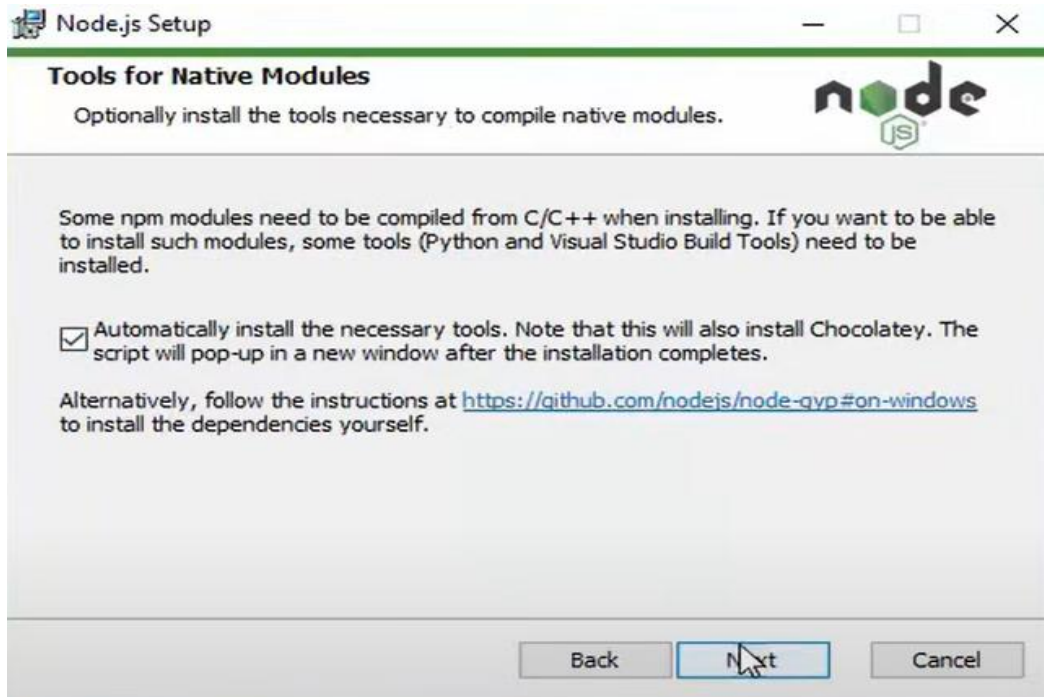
Node.js Setup

Tools for Native Modules

Optionally install the tools necessary to compile native modules.

node JS

Some npm modules need to be compiled from C/C++ when installing. If you want to be able to install such modules, some tools (Python and Visual Studio Build Tools) need to be installed.

Automatically install the necessary tools. Note that this will also install Chocolatey. The script will pop-up in a new window after the installation completes.

Alternatively, follow the instructions at https://github.com/nodejs/node-gyp#on-windows to install the dependencies yourself.

Back Next Cancel